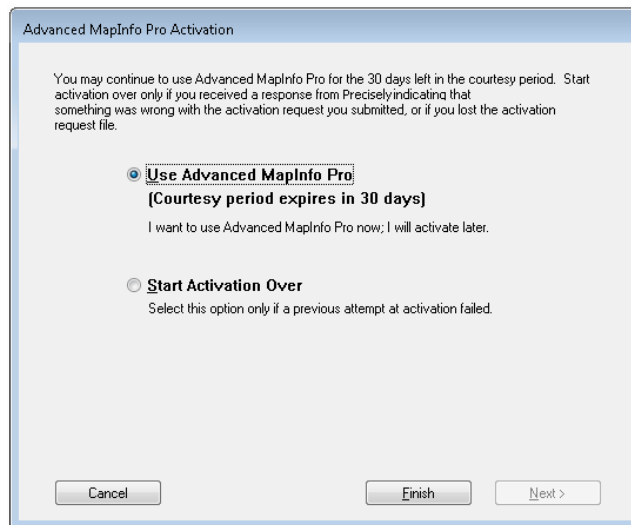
Advanced MapInfo Pro Activation

You may continue to use Advanced MapInfo Pro for the 30 days left in the courtesy period. Start activation over only if you received a response from Preciselyindicating that something was wrong with the activation request you submitted, or if you lost the activation request file.

Use Advanced MapInfo Pro
(Courtesy period expires in 30 days)

I want to use Advanced MapInfo Pro now; I will activate later.

Start Activation Over

Select this option only if a previous attempt at activation failed.

Cancel

Finish

Next >